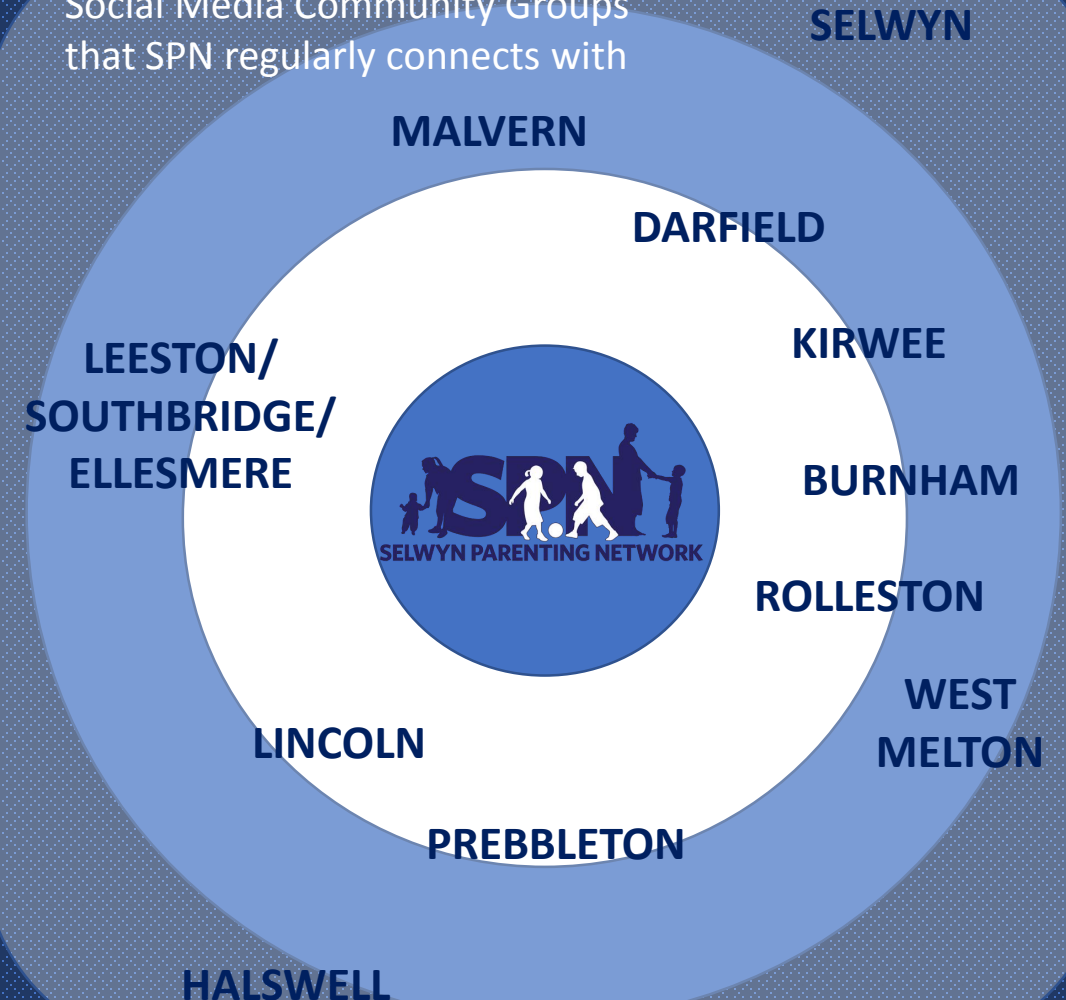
Social Media Community Groups that SPN regularly connects with

SELWYN

MALVERN

DARFIELD

LEESTON/ SOUTHBRIDGE/ ELLESMERE

KIRWEE

SPN
SELWYN PARENTING NETWORK

BURNHAM

ROLLESTON

WEST MELTON

LINCOLN

PREBBLETON

HALSWELL